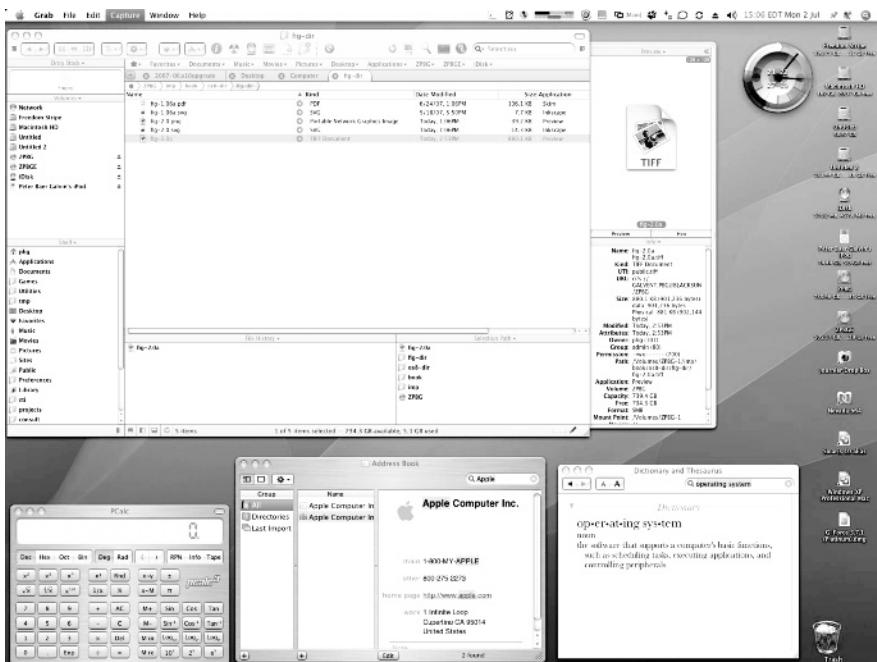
Grab File Edit Capture Window Help

15:06 EDT Mon 2 Jul

fig-dir

Network
Freedom Stripe
Macintosh HD
Untitled
Untitled 2
ZPBG
ZPBGE
iDisk
Peter Baer Galvin's iPod

pbg
Applications
Documents
Games
Utilities
tmp
Desktop
Favorites
Music
Movies
Pictures
Sites
Public
Preferences
Library
projects

| Name | Kind | Date Modified | Size | Application |
|---|---|---|---|---|
| fig-1.30a.pdf | PDF | | 136.1 KB | Skim |
| fig-1.30a.svg | SVG | | 7.7 KB | Inkscape |
| fig-2.0.png | Portable Network Graphics Image | Today, 1:06 PM | | Preview |
| fig-2.0.svg | SVG | Today, 1:06 PM | | Inkscape |
| fig-2.0.tif | TIFF Document | Today, 2:53 PM | | Preview |

1 of 5 items selected, 714.5 GB available, 1.1 GB used

fig-2.0a
fig-dir
os8-dir
book
imp
ZPBG

TIFF

Name: fig-2.0.tif
Kind: TIFF Document
Modified: Today, 2:53 PM
Application: Preview
Volume: ZPBG
Format: SMB

PCalc
0.
Dec Hex Oct Bin Deg Rad RPN Info Tape
7 8 9
4 5 6
1 2 3
0

Address Book
Group
All
Directories
Last Import
Name
Apple Computer Inc
Apple Computer Inc
Apple Computer Inc.
main 1-800-MY-APPLE
other 800-275-2273
home page http://www.apple.com
work 1 Infinite Loop
Cupertino CA 95014
United States
Edit
2 found

Dictionary and Thesaurus
operating system
Dictionary
op·er·at·ing sys·tem
noun
the software that supports a computer's basic functions, such as scheduling tasks, executing applications, and controlling peripherals

Trash